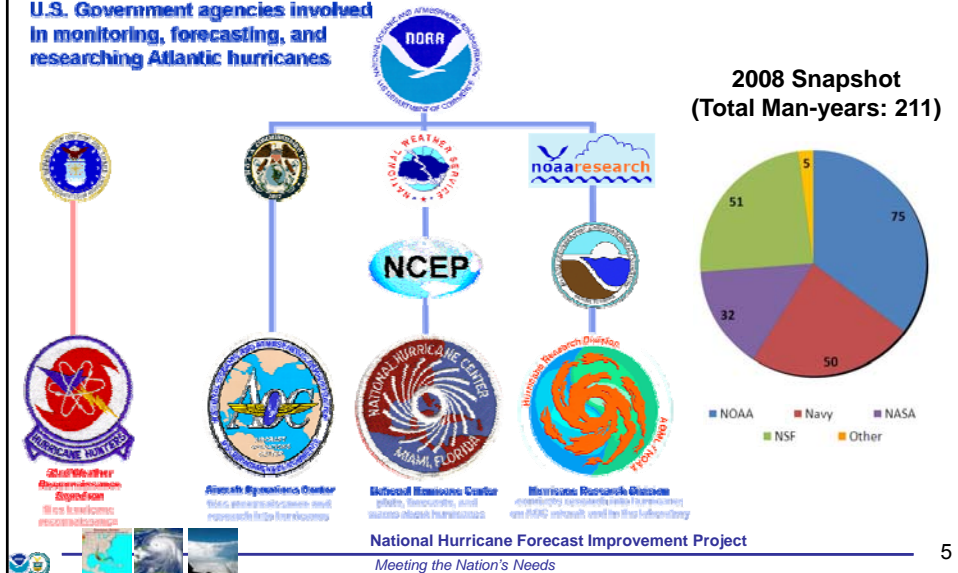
U.S. Government agencies involved in monitoring, forecasting, and researching Atlantic hurricanes

NOAA

NATIONAL OCEANIC AND ATMOSPHERIC ADMINISTRATION
U.S. DEPARTMENT OF COMMERCE

NATIONAL WEATHER SERVICE

noaaresearch

NCEP

2008 Snapshot
(Total Man-years: 211)

75
50
32
51
5

NOAA
Navy
NASA
NSF
Other

HURRICANE HUNTERS

AOC

NATIONAL HURRICANE CENTER
MIAMI, FLORIDA

Hurricane Research Division
AOML / NOAA

53rd Weather Reconnaissance Squadron
flies hurricane reconnaissance

Aircraft Operations Center
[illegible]

National Hurricane Center
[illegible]

Hurricane Research Division
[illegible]

National Hurricane Forecast Improvement Project
Meeting the Nation's Needs

5